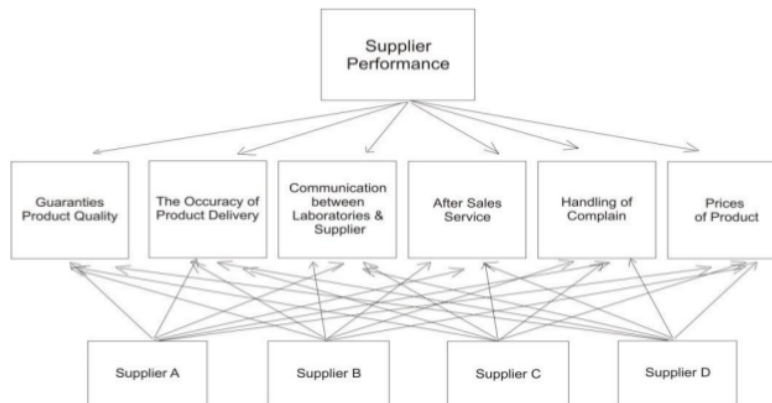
Supplier Performance

Guaranties Product Quality

The Occuracy of Product Delivery

Communication between Laboratories & Supplier

After Sales Service

Handling of Complain

Prices of Product

Supplier A

Supplier B

Supplier C

Supplier D